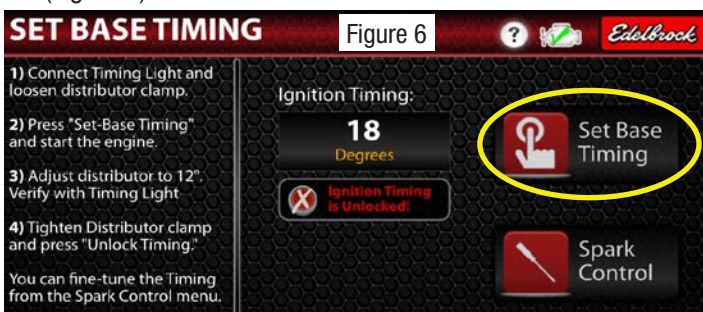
SET BASE TIMING

Figure 6

?

Edelbrock

1) Connect Timing Light and loosen distributor clamp.

2) Press "Set-Base Timing" and start the engine.

3) Adjust distributor to 12°. Verify with Timing Light

4) Tighten Distributor clamp and press "Unlock Timing."

You can fine-tune the Timing from the Spark Control menu.

Ignition Timing:

18

Degrees

Ignition Timing is Unlocked!

Set Base Timing

Spark Control